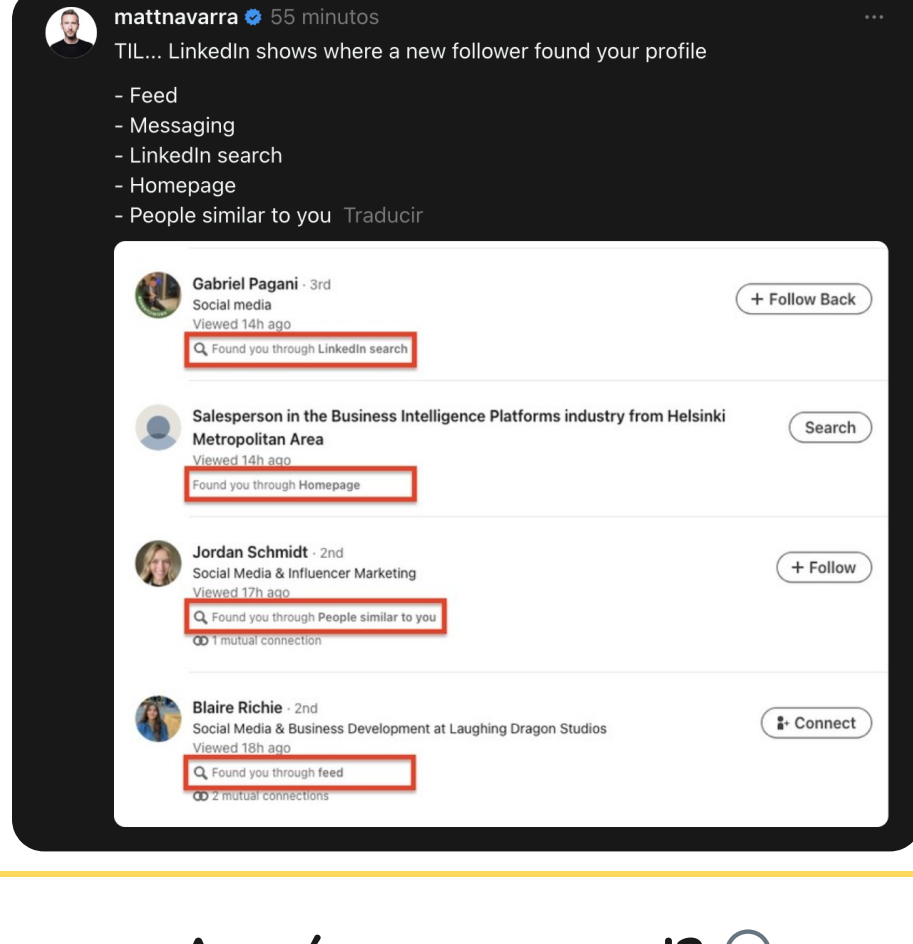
mattnavarra 55 minutos

TIL... LinkedIn shows where a new follower found your profile

- Feed
- Messaging
- LinkedIn search
- Homepage
- People similar to you Traducir

Gabriel Pagani · 3rd
Social media
Viewed 14h ago
Found you through LinkedIn search

+ Follow Back

Salesperson in the Business Intelligence Platforms industry from Helsinki Metropolitan Area
Viewed 14h ago
Found you through Homepage

Search

Jordan Schmidt · 2nd
Social Media & Influencer Marketing
Viewed 17h ago
Found you through People similar to you
1 mutual connection

+ Follow

Blaire Richie · 2nd
Social Media & Business Development at Laughing Dragon Studios
Viewed 18h ago
Found you through feed
2 mutual connections

Connect

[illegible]